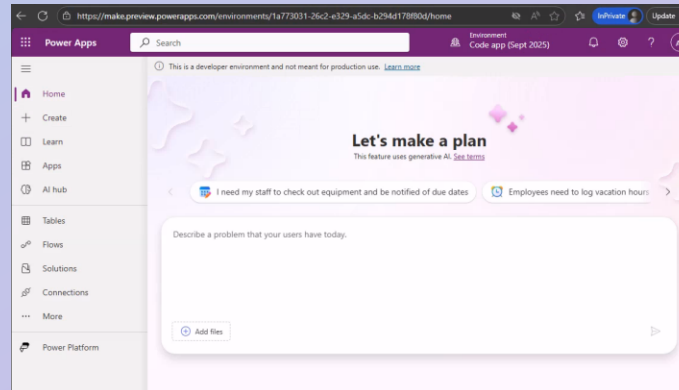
https://make.preview.powerapps.com/environments/1a773031-26c2-e329-a5dc-b294d178f80d/home

InPrivate

Update

Power Apps

Search

Environment
Code app (Sept 2025)

This is a developer environment and not meant for production use. Learn more

Home

Create

Learn

Apps

AI hub

Tables

Flows

Solutions

Connections

More

Power Platform

Let's make a plan

This feature uses generative AI. See terms

I need my staff to check out equipment and be notified of due dates

Employees need to log vacation hours

Describe a problem that your users have today.

Add files